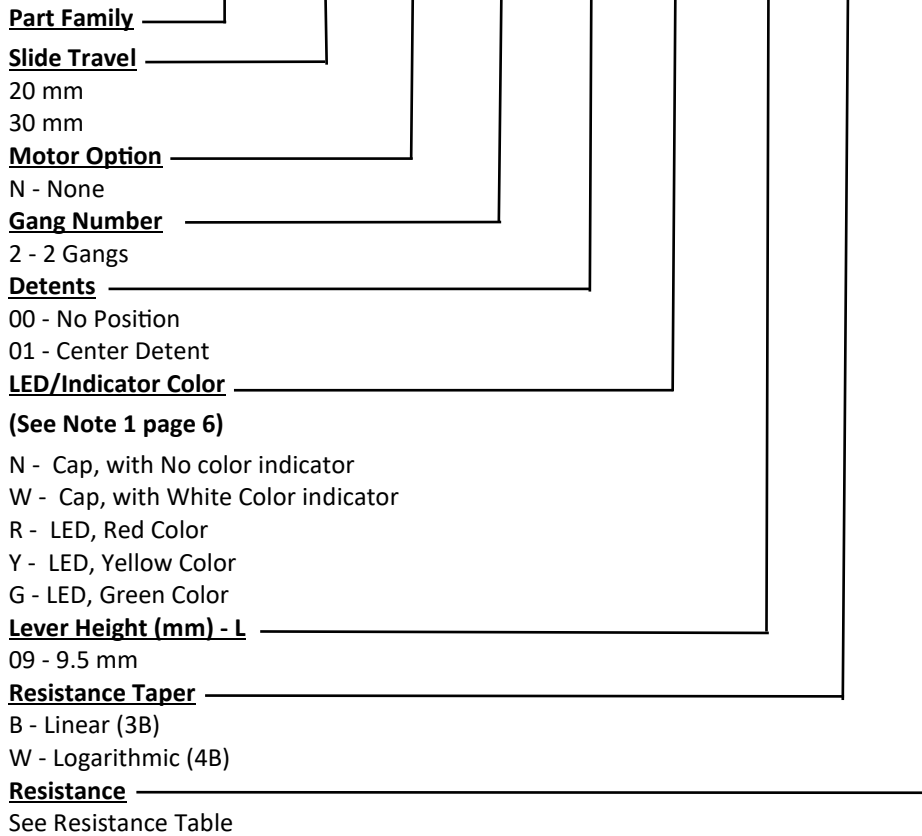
Part Family

Slide Travel
20 mm
30 mm

Motor Option
N - None

Gang Number
2 - 2 Gangs

Detents
00 - No Position
01 - Center Detent

LED/Indicator Color
(See Note 1 page 6)

N - Cap, with No color indicator
W - Cap, with White Color indicator
R - LED, Red Color
Y - LED, Yellow Color
G - LED, Green Color

Lever Height (mm) - L
09 - 9.5 mm

Resistance Taper
B - Linear (3B)
W - Logarithmic (4B)

Resistance
See Resistance Table